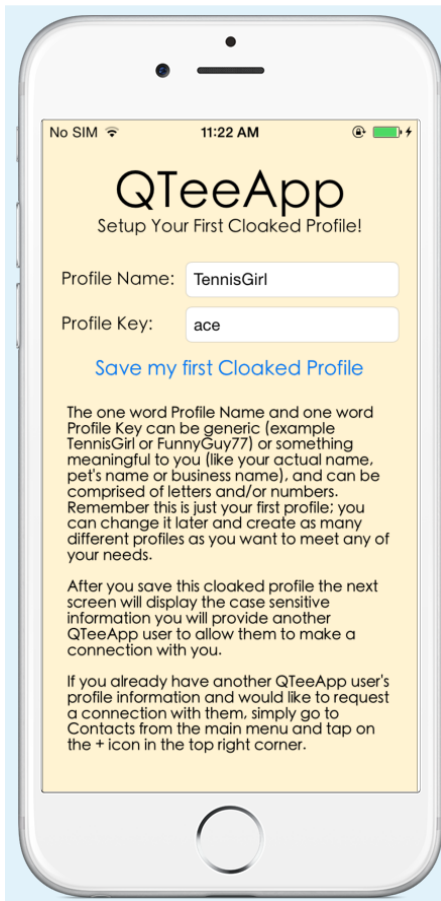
No SIM
11:22 AM

QTeeApp
Setup Your First Cloaked Profile!

Profile Name: TennisGirl

Profile Key: ace

Save my first Cloaked Profile

The one word Profile Name and one word Profile Key can be generic (example TennisGirl or FunnyGuy77) or something meaningful to you (like your actual name, pet's name or business name), and can be comprised of letters and/or numbers. Remember this is just your first profile; you can change it later and create as many different profiles as you want to meet any of your needs.

After you save this cloaked profile the next screen will display the case sensitive information you will provide another QTeeApp user to allow them to make a connection with you.

If you already have another QTeeApp user's profile information and would like to request a connection with them, simply go to Contacts from the main menu and tap on the + icon in the top right corner.